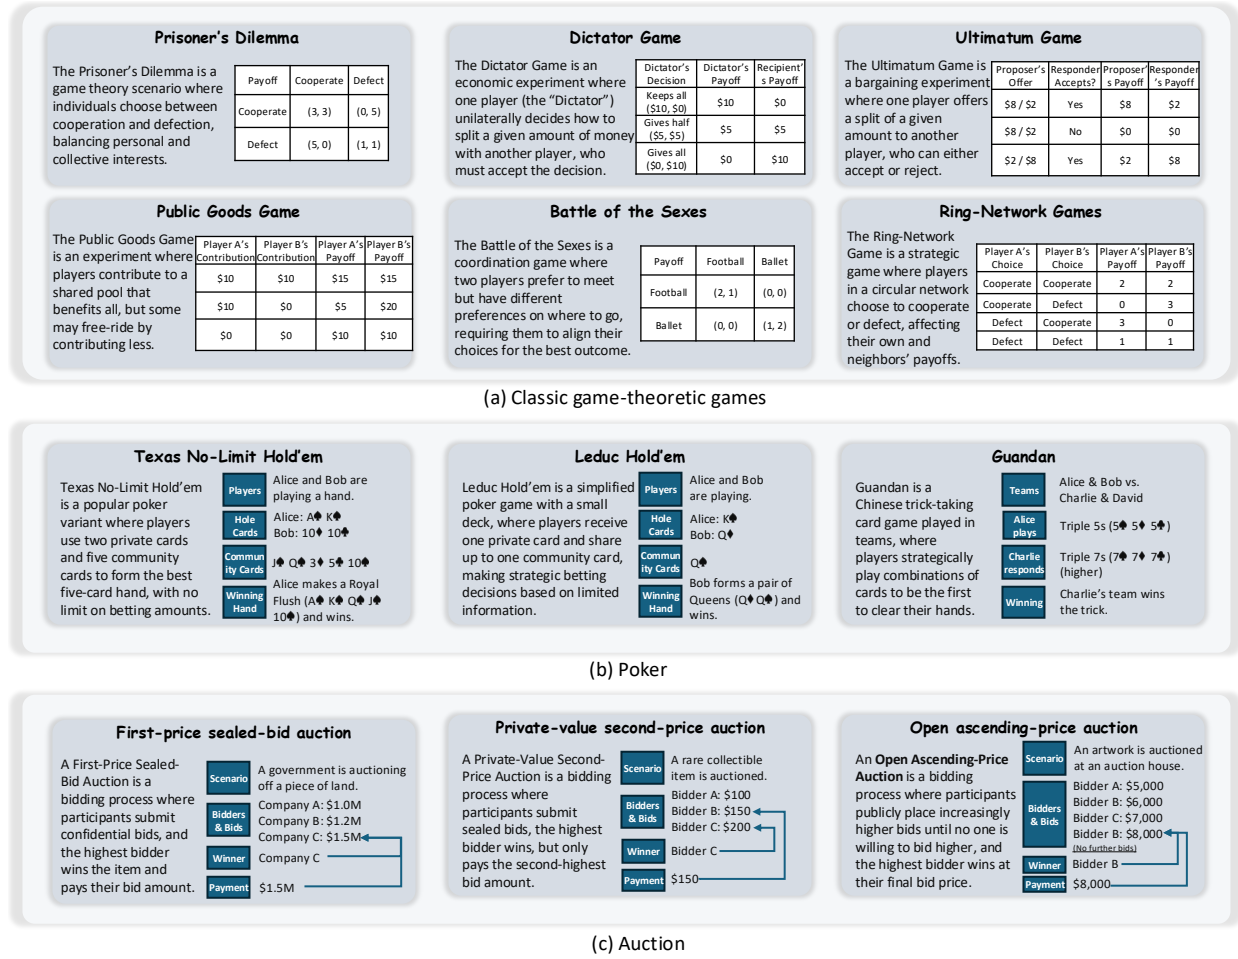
Prisoner's Dilemma

The Prisoner's Dilemma is a game theory scenario where individuals choose between cooperation and defection, balancing personal and collective interests.

| Payoff | Cooperate | Defect |
|---|---|---|
| Cooperate | (3, 3) | (0, 5) |
| Defect | (5, 0) | (1, 1) |

Dictator Game

The Dictator Game is an economic experiment where one player (the "Dictator") unilaterally decides how to split a given amount of money with another player, who must accept the decision.

| Dictator's Decision | Dictator's Payoff | Recipient's Payoff |
|---|---|---|
| Keeps all (\$10, \$0) | \$10 | \$0 |
| Gives half (\$5, \$5) | \$5 | \$5 |
| Gives all (\$0, \$10) | \$0 | \$10 |

Ultimatum Game

The Ultimatum Game is a bargaining experiment where one player offers a split of a given amount to another player, who can either accept or reject.

| Proposer's Offer | Responder Accepts? | Proposer's Payoff | Responder's Payoff |
|---|---|---|---|
| \$8 / \$2 | Yes | \$8 | \$2 |
| \$8 / \$2 | No | \$0 | \$0 |
| \$2 / \$8 | Yes | \$2 | \$8 |

Public Goods Game

The Public Goods Game is an experiment where players contribute to a shared pool that benefits all, but some may free-ride by contributing less.

| Player A's Contribution | Player B's Contribution | Player A's Payoff | Player B's Payoff |
|---|---|---|---|
| \$10 | \$10 | \$15 | \$15 |
| \$10 | \$0 | \$5 | \$20 |
| \$0 | \$0 | \$10 | \$10 |

Battle of the Sexes

The Battle of the Sexes is a coordination game where two players prefer to meet but have different preferences on where to go, requiring them to align their choices for the best outcome.

| Payoff | Football | Ballet |
|---|---|---|
| Football | (2, 1) | (0, 0) |
| Ballet | (0, 0) | (1, 2) |

Ring-Network Games

The Ring-Network Game is a strategic game where players in a circular network choose to cooperate or defect, affecting their own and neighbors' payoffs.

| Player A's Choice | Player B's Choice | Player A's Payoff | Player B's Payoff |
|---|---|---|---|
| Cooperate | Cooperate | 2 | 2 |
| Cooperate | Defect | 0 | 3 |
| Defect | Cooperate | 3 | 0 |
| Defect | Defect | 1 | 1 |

(a) Classic game-theoretic games

Texas No-Limit Hold'em

Texas No-Limit Hold'em is a popular poker variant where players use two private cards and five community cards to form the best five-card hand, with no limit on betting amounts.

Players Alice and Bob are playing a hand.
Hole Cards Alice: A♠ K♠ Bob: 10♦ 10♣
Community Cards J♠ Q♠ 3♦ 5♣ 10♠
Winning Hand Alice makes a Royal Flush (A♠ K♠ Q♠ J♠ 10♠) and wins.

Leduc Hold'em

Leduc Hold'em is a simplified poker game with a small deck, where players receive one private card and share up to one community card, making strategic betting decisions based on limited information.

Players Alice and Bob are playing.
Hole Cards Alice: K♠ Bob: Q♦
Community Cards Q♠
Winning Hand Bob forms a pair of Queens (Q♦ Q♠) and wins.

Guandan

Guandan is a Chinese trick-taking card game played in teams, where players strategically play combinations of cards to be the first to clear their hands.

Teams Alice & Bob vs. Charlie & David
Alice plays Triple 5s (5♣ 5♦ 5♦)
Charlie responds Triple 7s (7♣ 7♦ 7♦) (higher)
Winning Charlie's team wins the trick.

(b) Poker

First-price sealed-bid auction

A First-Price Sealed-Bid Auction is a bidding process where participants submit confidential bids, and the highest bidder wins the item and pays their bid amount.

Scenario A government is auctioning off a piece of land.
Bidders & Bids Company A: \$1.0M Company B: \$1.2M Company C: \$1.5M
Winner Company C
Payment \$1.5M

Private-value second-price auction

A Private-Value Second-Price Auction is a bidding process where participants submit sealed bids, the highest bidder wins, but only pays the second-highest bid amount.

Scenario A rare collectible item is auctioned.
Bidders & Bids Bidder A: \$100 Bidder B: \$150 Bidder C: \$200
Winner Bidder C
Payment \$150

Open ascending-price auction

An Open Ascending-Price Auction is a bidding process where participants publicly place increasingly higher bids until no one is willing to bid higher, and the highest bidder wins at their final bid price.

Scenario An artwork is auctioned at an auction house.
Bidders & Bids Bidder A: \$5,000 Bidder B: \$6,000 Bidder C: \$7,000 Bidder B: \$8,000 (No further bids)
Winner Bidder B
Payment \$8,000

(c) Auction